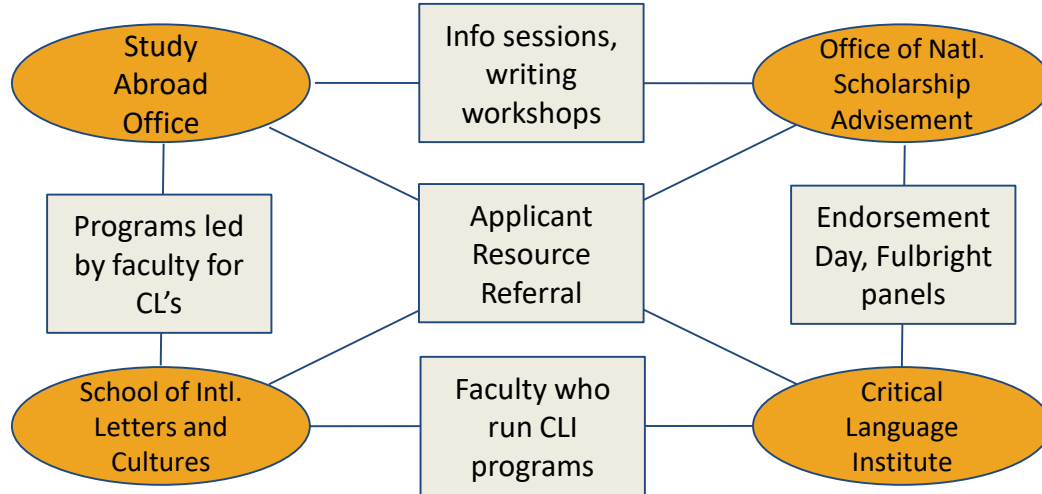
Study Abroad Office

Info sessions, writing workshops

Office of Natl. Scholarship Advisement

Programs led by faculty for CL's

Applicant Resource Referral

Endorsement Day, Fulbright panels

School of Intl. Letters and Cultures

Faculty who run CLI programs

Critical Language Institute